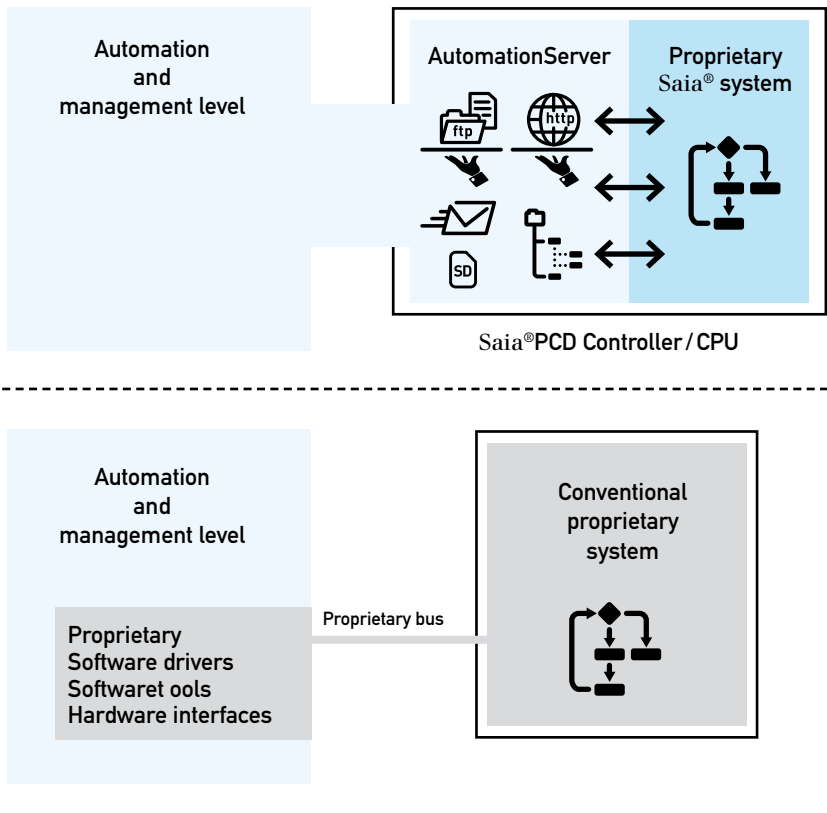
Automation and management level

AutomationServer

Proprietary Saia® system

ftp

http

SD

Saia®PCD Controller / CPU

Automation and management level

Proprietary
Software drivers
Softwaret ools
Hardware interfaces

Proprietary bus

Conventional proprietary system